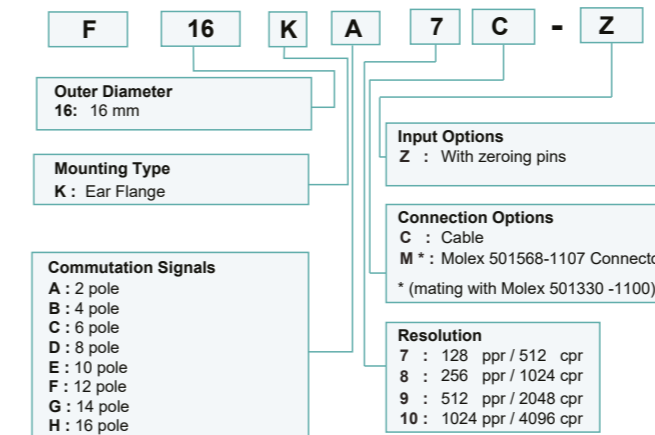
F 16 K A 7 C - Z

Outer Diameter
16: 16 mm

Mounting Type
K : Ear Flange

Commutation Signals
A : 2 pole
B : 4 pole
C : 6 pole
D : 8 pole
E : 10 pole
F : 12 pole
G : 14 pole
H : 16 pole

Input Options
Z : With zeroing pins

Connection Options
C : Cable
M * : Molex 501568-1107 Connecto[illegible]
* (mating with Molex 501330 -1100)

Resolution
7 : 128 ppr / 512 cpr
8 : 256 ppr / 1024 cpr
9 : 512 ppr / 2048 cpr
10 : 1024 ppr / 4096 cpr